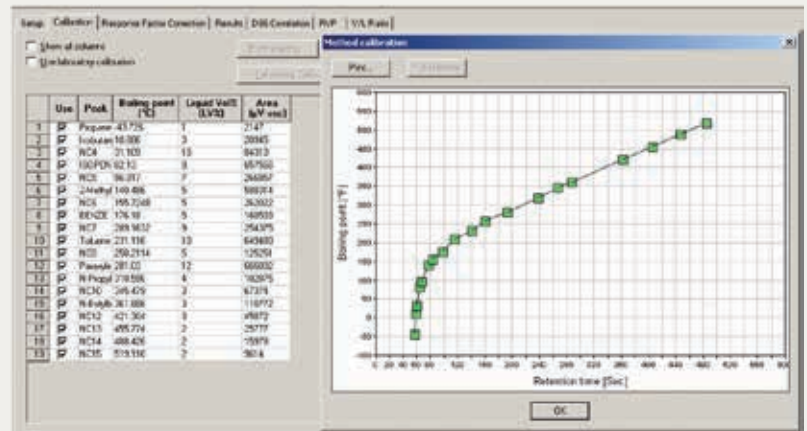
Setup | Calibration | Response Factor Correction | Results | D86 Correlation | RVP | V/L Ratio

Show all columns

Use laboratory calibration

Method calibration

Print...

| | Use | Peak | Boiling point [°C] | Liquid Vol% [LV%] | Area [µV·sec] |
|---|---|---|---|---|---|
| 1 | ☑ | Propane | -43.735 | 1 | 2147 |
| 2 | ☑ | Isobutan | 10.806 | 3 | 28845 |
| 3 | ☑ | NC4 | 31.109 | 10 | 84313 |
| 4 | ☑ | ISOPEN | 82.13 | 8 | 657560 |
| 5 | ☑ | NC5 | 96.917 | 7 | 266857 |
| 6 | ☑ | 2-Methyl | 140.486 | 5 | 588314 |
| 7 | ☑ | NC6 | 155.7248 | 5 | 263022 |
| 8 | ☑ | BENZE | 176.18 | 5 | 148559 |
| 9 | ☑ | NC7 | 209.1632 | 5 | 254375 |
| 10 | ☑ | Toluene | 231.116 | 10 | 649480 |
| 11 | ☑ | NC8 | 258.2114 | 5 | 125251 |
| 12 | ☑ | Pxeoyle | 281.03 | 12 | 608032 |
| 13 | ☑ | N-Propyl | 318.596 | 4 | 182875 |
| 14 | ☑ | NC10 | 345.429 | 3 | 67379 |
| 15 | ☑ | N-Butylb | 361.006 | 3 | 118772 |
| 16 | ☑ | NC12 | 421.304 | 3 | 45872 |
| 17 | ☑ | NC13 | 455.774 | 2 | 25777 |
| 18 | ☑ | NC14 | 488.426 | 2 | 15879 |
| 19 | ☑ | NC15 | 519.116 | 2 | 9614 |

Boiling point [°F]

Retention time [Sec]

0 20 40 60 80 100 120 140 160 180 200 220 240 260 280 300 320 340 360 380 400 420 440 460 480 500 520 540 560 580 600

-100 0 100 200 300 400 500 600 700

OK